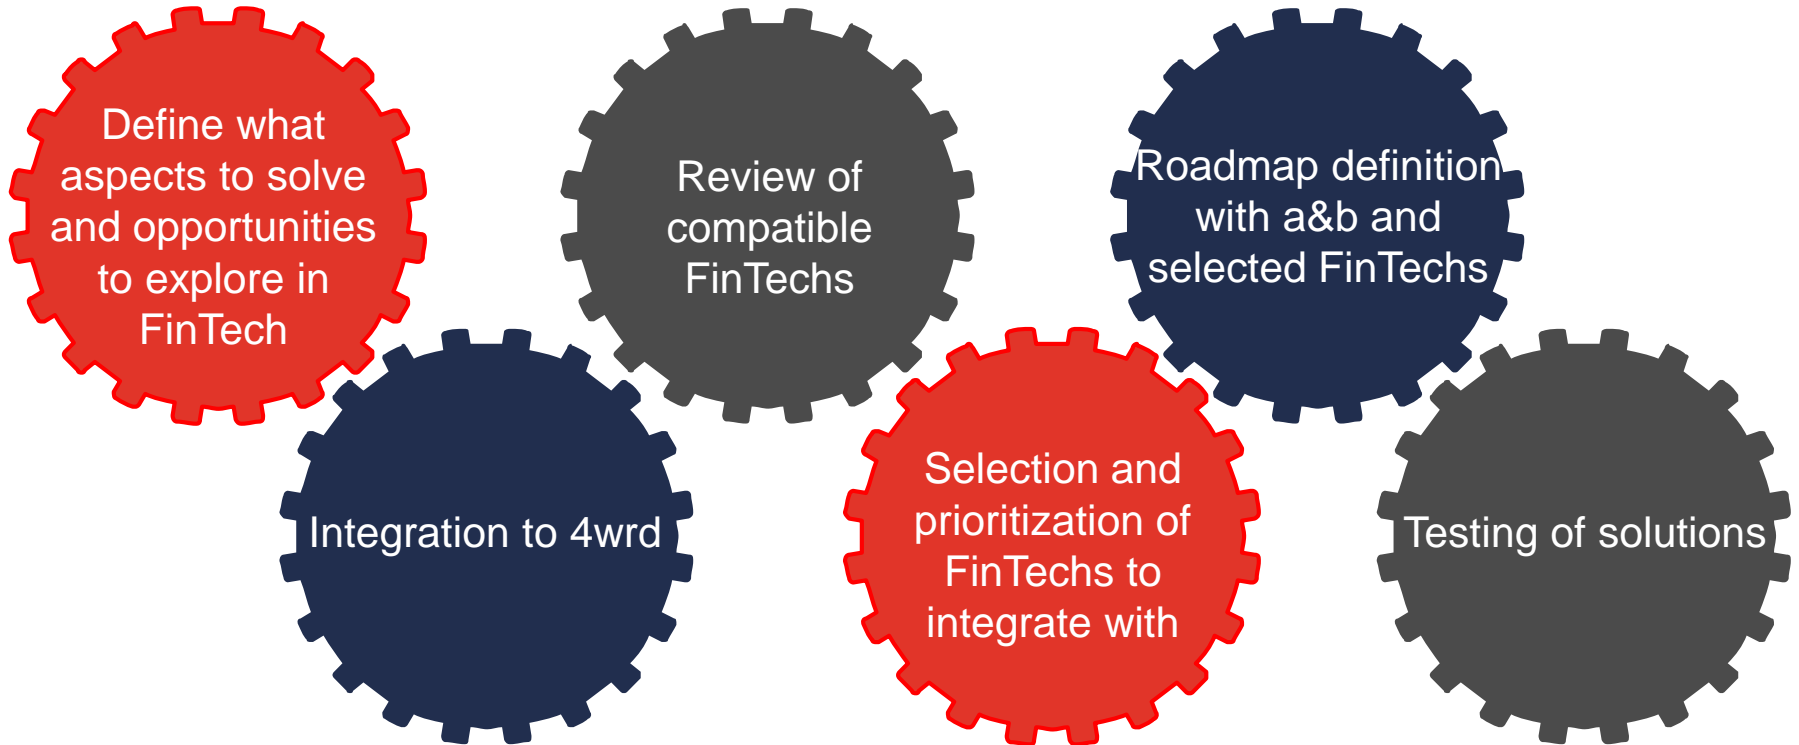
Define what aspects to solve and opportunities to explore in FinTech

Integration to 4wrd

Review of compatible FinTechs

Selection and prioritization of FinTechs to integrate with

Roadmap definition with a&b and selected FinTechs

Testing of solutions